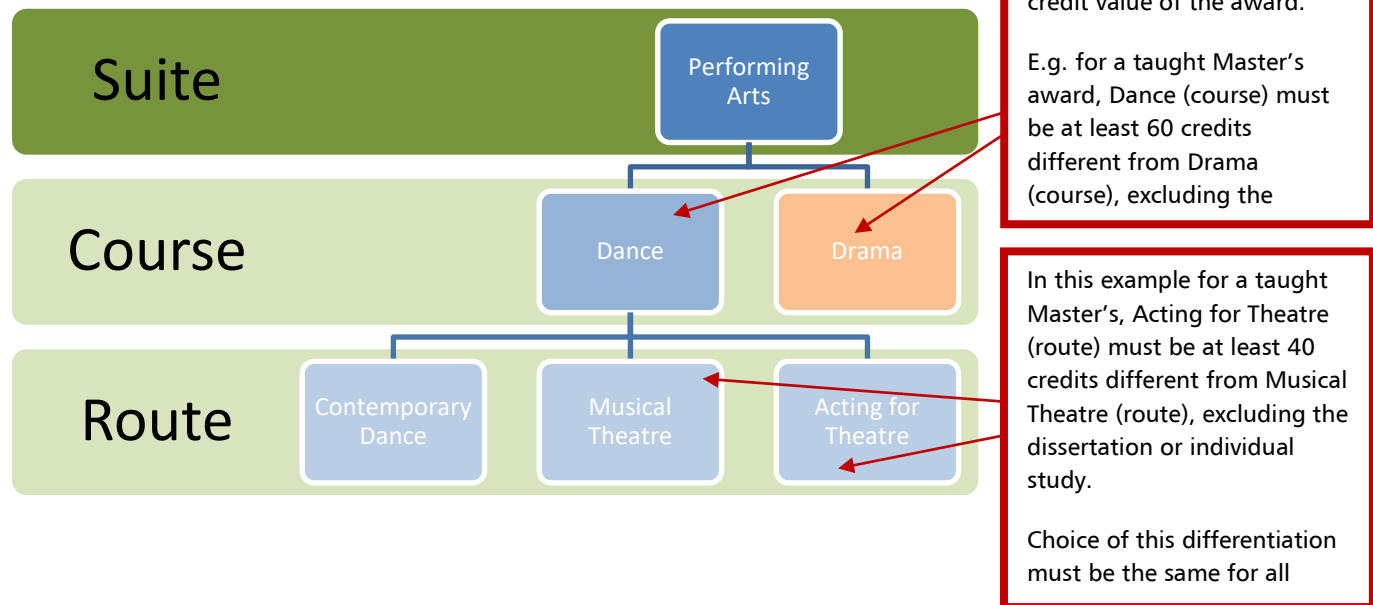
Suite

Performing Arts

Course

Dance

Drama

Route

Contemporary Dance

Musical Theatre

Acting for Theatre

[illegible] credit value of the award.

E.g. for a taught Master's award, Dance (course) must be at least 60 credits different from Drama (course), excluding the

In this example for a taught Master's, Acting for Theatre (route) must be at least 40 credits different from Musical Theatre (route), excluding the dissertation or individual study.

Choice of this differentiation must be the same for all